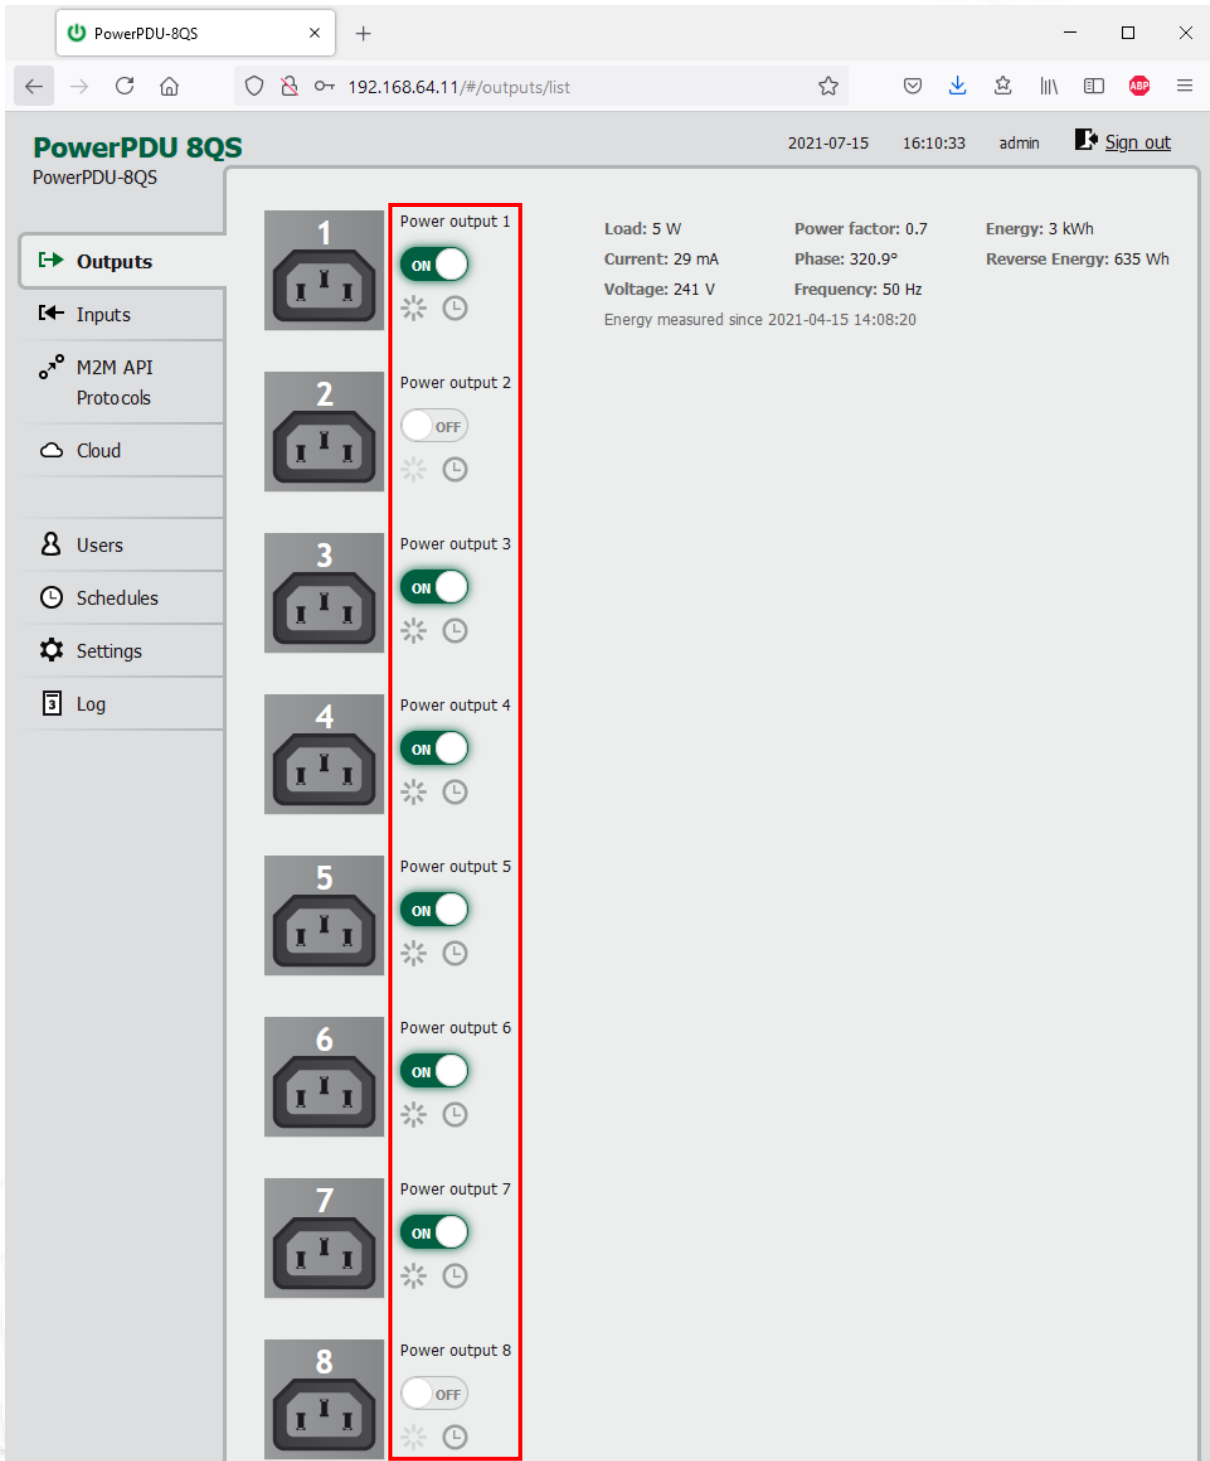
PowerPDU-8QS

192.168.64.11/#/outputs/list

PowerPDU 8QS
PowerPDU-8QS

2021-07-15 16:10:33 admin Sign out

Outputs
Inputs
M2M API Protocols
Cloud
Users
Schedules
Settings
Log

1
Power output 1
ON

Load: 5 W
Current: 29 mA
Voltage: 241 V
Power factor: 0.7
Phase: 320.9°
Frequency: 50 Hz
Energy: 3 kWh
Reverse Energy: 635 Wh
Energy measured since 2021-04-15 14:08:20

2
Power output 2
OFF

3
Power output 3
ON

4
Power output 4
ON

5
Power output 5
ON

6
Power output 6
ON

7
Power output 7
ON

8
Power output 8
OFF